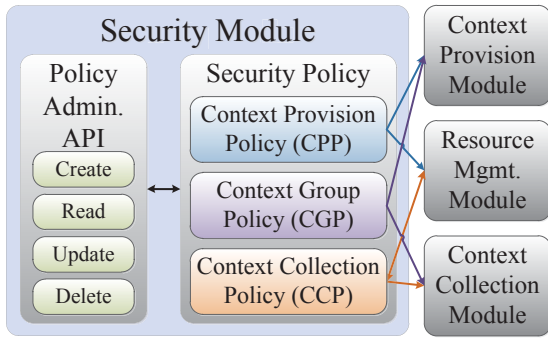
Security Module

Policy Admin. API

Create

Read

Update

Delete

Security Policy

Context Provision Policy (CPP)

Context Group Policy (CGP)

Context Collection Policy (CCP)

Context Provision Module

Resource Mgmt. Module

Context Collection Module